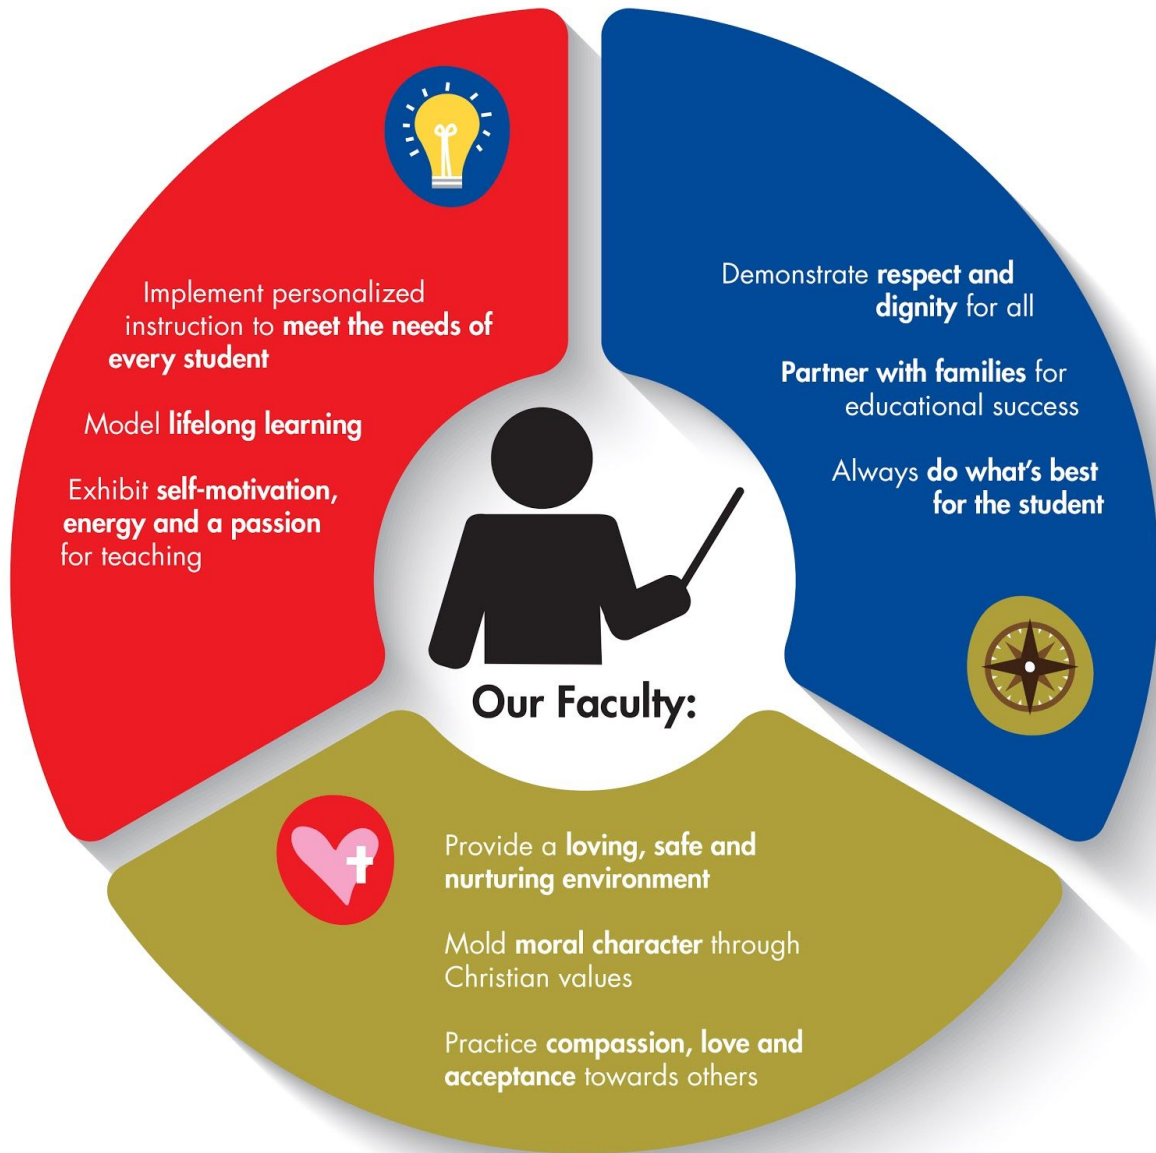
Our Faculty:

Implement personalized instruction to meet the needs of every student

Model lifelong learning

Exhibit self-motivation, energy and a passion for teaching

Demonstrate respect and dignity for all

Partner with families for educational success

Always do what's best for the student

Provide a loving, safe and nurturing environment

Mold moral character through Christian values

Practice compassion, love and acceptance towards others